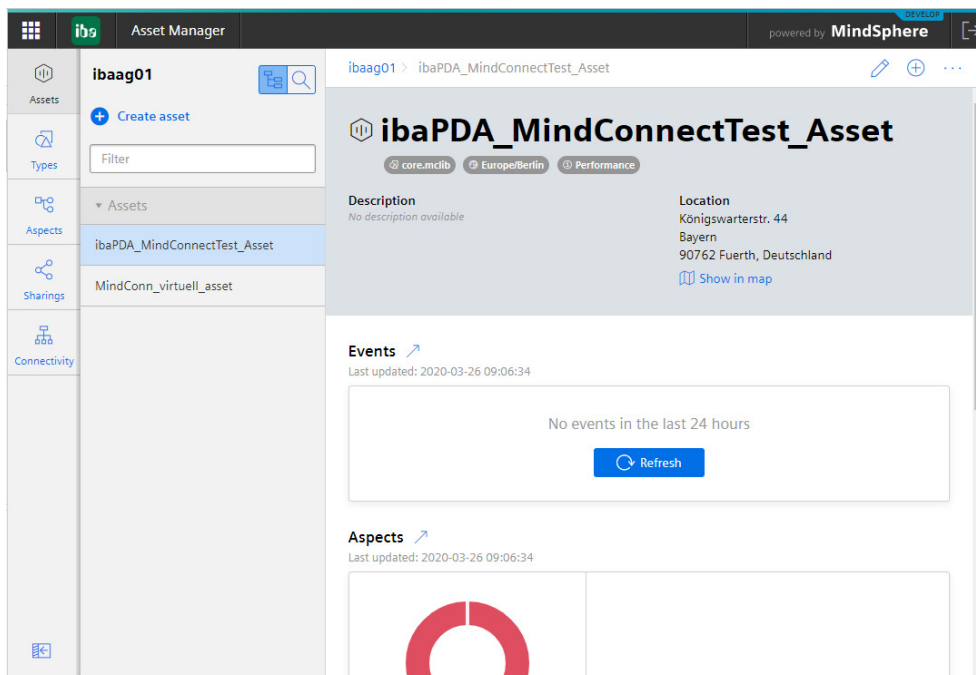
iba Asset Manager

DEVELOP
powered by MindSphere

Assets
Types
Aspects
Sharings
Connectivity

ibaag01

Create asset

Filter

Assets

ibaPDA_MindConnectTest_Asset

MindConn_virtuell_asset

ibaag01 > ibaPDA_MindConnectTest_Asset

ibaPDA_MindConnectTest_Asset

core.mclib Europe/Berlin Performance

Description
No description available

Location
Königswarterstr. 44
Bayern
90762 Fuerth, Deutschland
Show in map

Events
Last updated: 2020-03-26 09:06:34

No events in the last 24 hours

Refresh

Aspects
Last updated: 2020-03-26 09:06:34